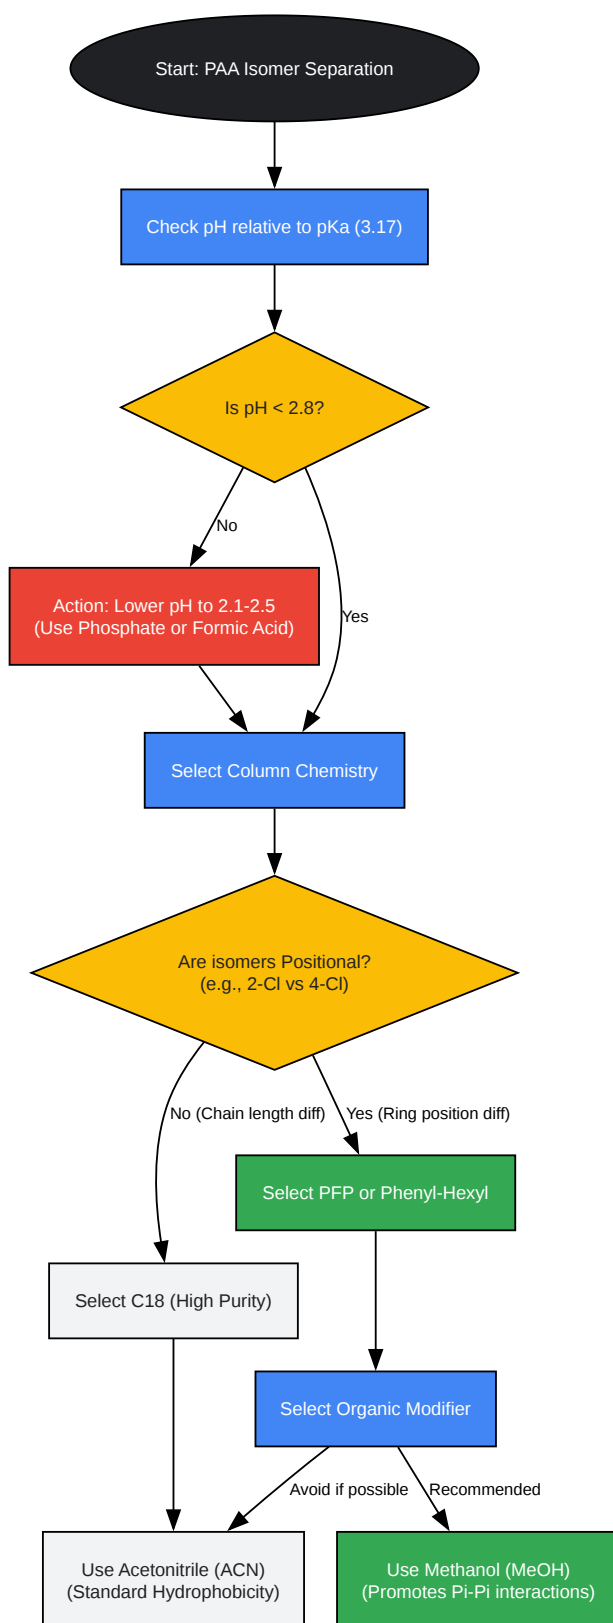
Start: PAA Isomer Separation

Check pH relative to pKa (3.17)

Is pH < 2.8?

No

Yes

Action: Lower pH to 2.1-2.5 (Use Phosphate or Formic Acid)

Select Column Chemistry

Are isomers Positional? (e.g., 2-Cl vs 4-Cl)

No (Chain length diff)

Yes (Ring position diff)

Select PFP or Phenyl-Hexyl

Select C18 (High Purity)

Select Organic Modifier

Avoid if possible

Recommended

Use Acetonitrile (ACN) (Standard Hydrophobicity)

Use Methanol (MeOH) (Promotes Pi-Pi interactions)